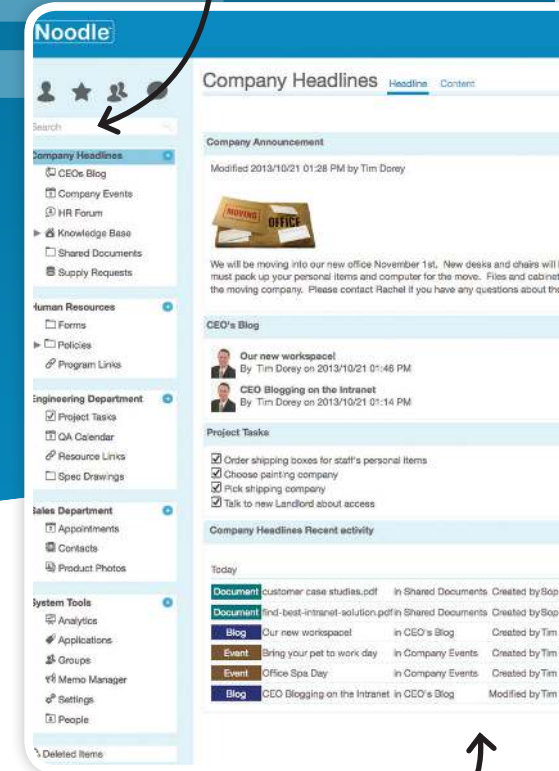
Noodle

Search

Company Headlines
CEOs Blog
Company Events
HR Forum
Knowledge Base
Shared Documents
Supply Requests

Human Resources
Forms
Policies
Program Links

Engineering Department
Project Tasks
QA Calendar
Resource Links
Spec Drawings

Sales Department
Appointments
Contacts
Product Photos

System Tools
Analytics
Applications
Groups
Memo Manager
Settings
People

Deleted Items

Company Headlines Headline Content

Company Announcement

Modified 2013/10/21 01:28 PM by Tim Dorey

MOVING OFFICE

We will be moving into our new office November 1st. New desks and chairs will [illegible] must pack up your personal items and computer for the move. Files and cabinet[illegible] the moving company. Please contact Rachel if you have any questions about th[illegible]

CEO's Blog

Our new workspace!
By Tim Dorey on 2013/10/21 01:46 PM

CEO Blogging on the Intranet
By Tim Dorey on 2013/10/21 01:14 PM

Project Tasks

Order shipping boxes for staff's personal items
Choose painting company
Pick shipping company
Talk to new Landlord about access

Company Headlines Recent activity

Today

| | | | |
|---|---|---|---|
| Document | customer case studies.pdf | in Shared Documents | Created by Sop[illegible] |
| Document | find-best-intranet-solution.pdf | in Shared Documents | Created by Sop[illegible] |
| Blog | Our new workspace! | in CEO's Blog | Created by Tim |
| Event | Bring your pet to work day | in Company Events | Created by Tim |
| Event | Office Spa Day | in Company Events | Created by Tim |
| Blog | CEO Blogging on the Intranet | in CEO's Blog | Modified by Tim |